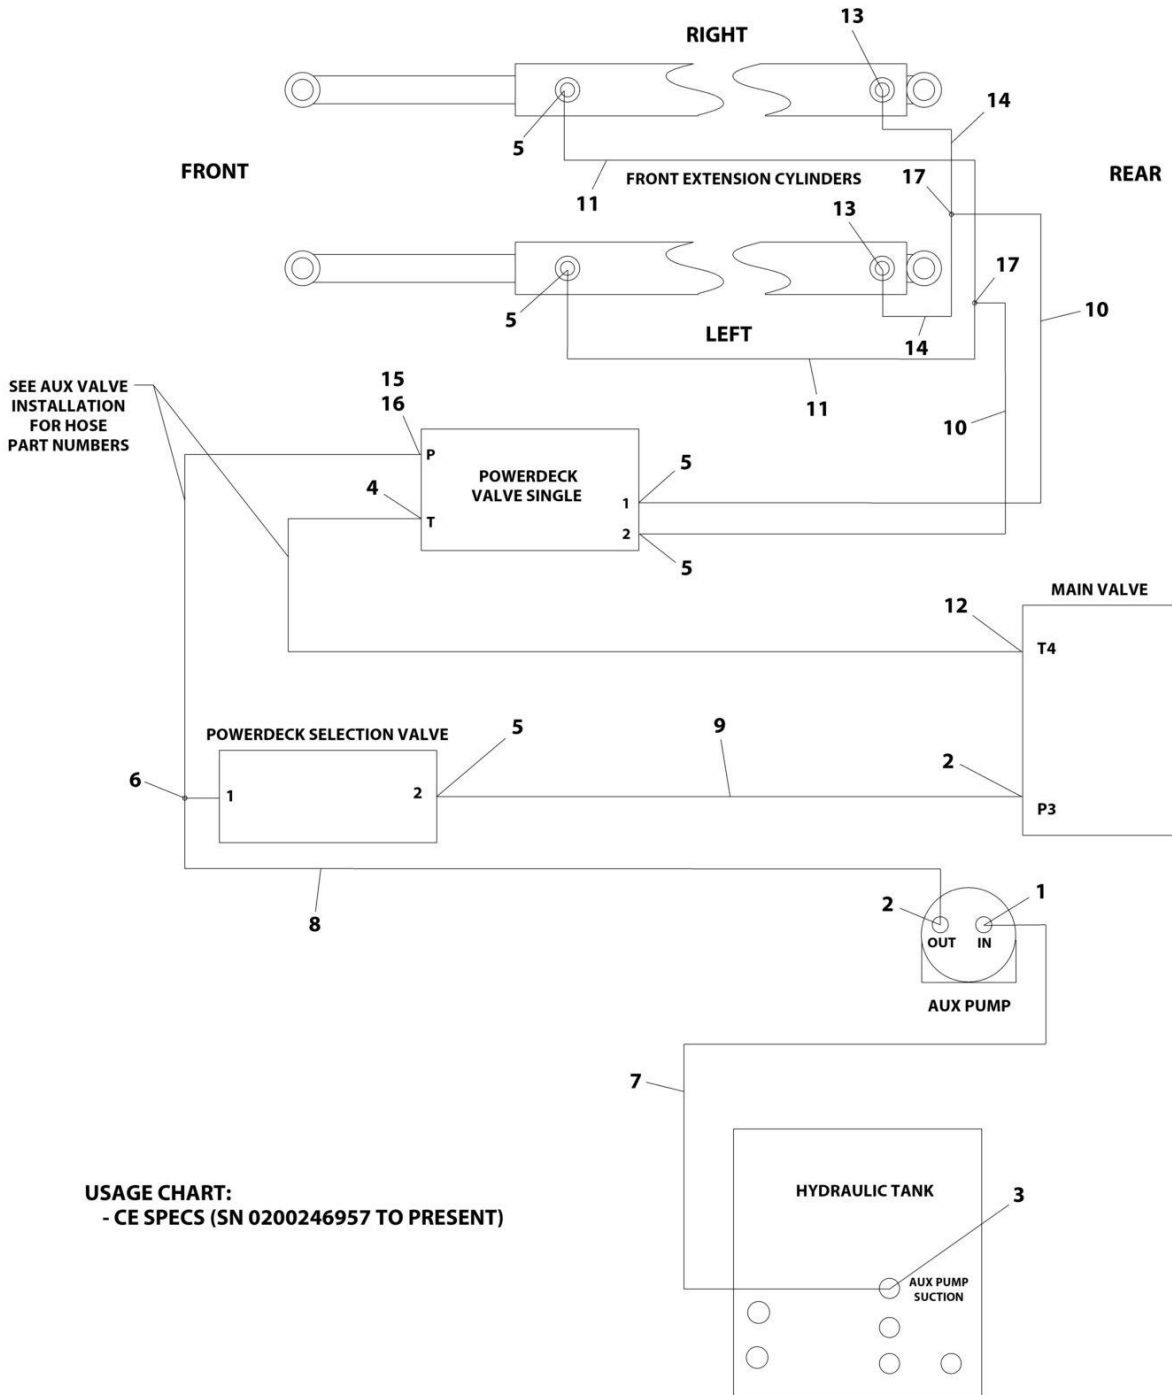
13
RIGHT
14
5
FRONT
FRONT EXTENSION CYLINDERS
REAR
11
17
13
17
10
5
LEFT
14
11
SEE AUX VALVE INSTALLATION FOR HOSE PART NUMBERS
15
16
10
P
POWERDECK VALVE SINGLE
5
4
1
T
2
5
MAIN VALVE
12
T4
POWERDECK SELECTION VALVE
5
9
2
6
1
2
P3
8
2
1
OUT
IN
AUX PUMP
7
USAGE CHART:
- CE SPECS (SN 0200246957 TO PRESENT)
HYDRAULIC TANK
3
AUX PUMP SUCTION